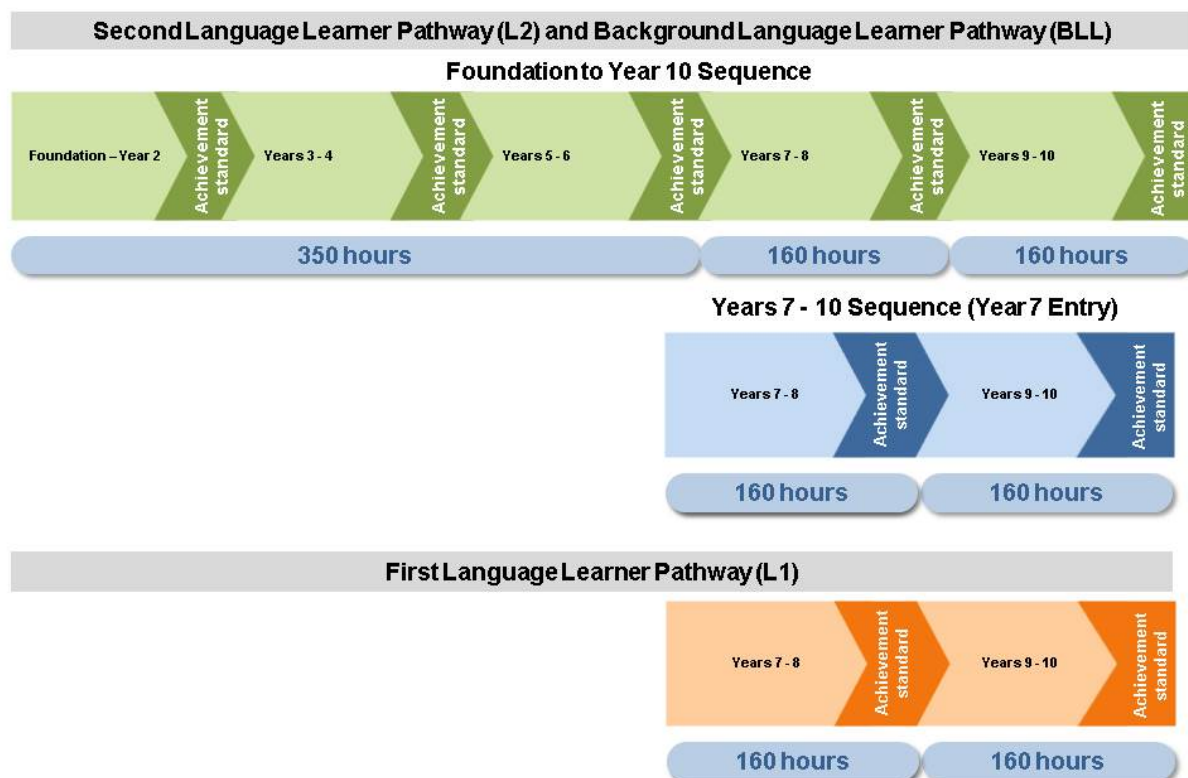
Second Language Learner Pathway (L2) and Background Language Learner Pathway (BLL)

Foundation to Year 10 Sequence

Foundation – Year 2

Achievement standard

Years 3 - 4

Achievement standard

Years 5 - 6

Achievement standard

Years 7 - 8

Achievement standard

Years 9 - 10

Achievement standard

350 hours

160 hours

160 hours

Years 7 - 10 Sequence (Year 7 Entry)

Years 7 - 8

Achievement standard

Years 9 - 10

Achievement standard

160 hours

160 hours

First Language Learner Pathway (L1)

Years 7 - 8

Achievement standard

Years 9 - 10

Achievement standard

160 hours

160 hours